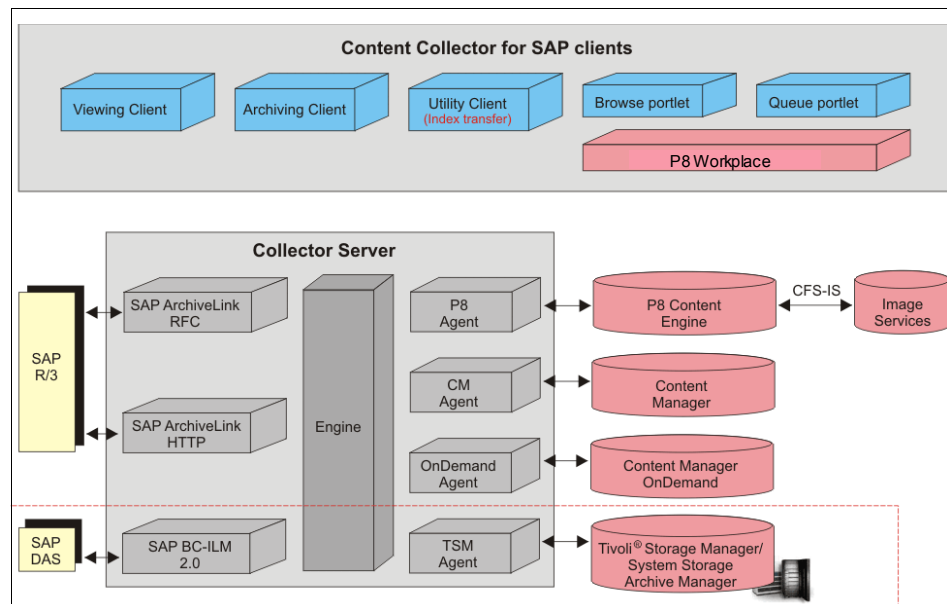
Content Collector for SAP clients

Viewing Client

Archiving Client

Utility Client
(Index transfer)

Browse portlet

Queue portlet

P8 Workplace

Collector Server

SAP R/3

SAP ArchiveLink RFC

SAP ArchiveLink HTTP

Engine

P8 Agent

CM Agent

OnDemand Agent

P8 Content Engine

CFS-IS

Image Services

Content Manager

Content Manager OnDemand

SAP DAS

SAP BC-ILM 2.0

TSM Agent

Tivoli$^{®}$ Storage Manager/ System Storage Archive Manager